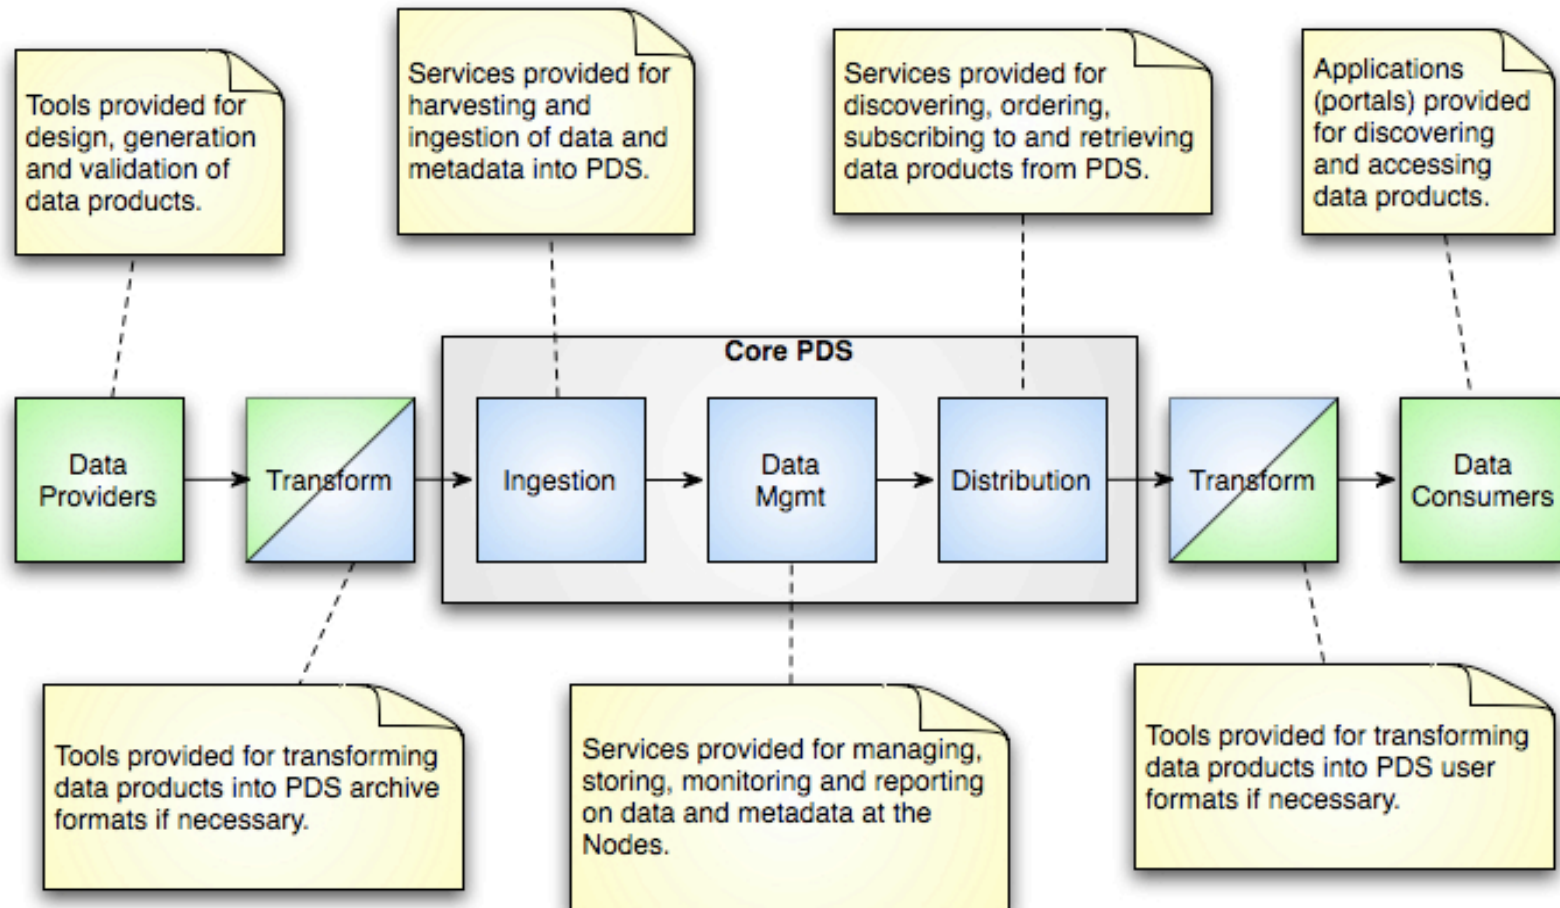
Tools provided for design, generation and validation of data products.

Services provided for harvesting and ingestion of data and metadata into PDS.

Services provided for discovering, ordering, subscribing to and retrieving data products from PDS.

Applications (portals) provided for discovering and accessing data products.

Core PDS

Data Providers

Transform

Ingestion

Data Mgmt

Distribution

Transform

Data Consumers

Tools provided for transforming data products into PDS archive formats if necessary.

Services provided for managing, storing, monitoring and reporting on data and metadata at the Nodes.

Tools provided for transforming data products into PDS user formats if necessary.